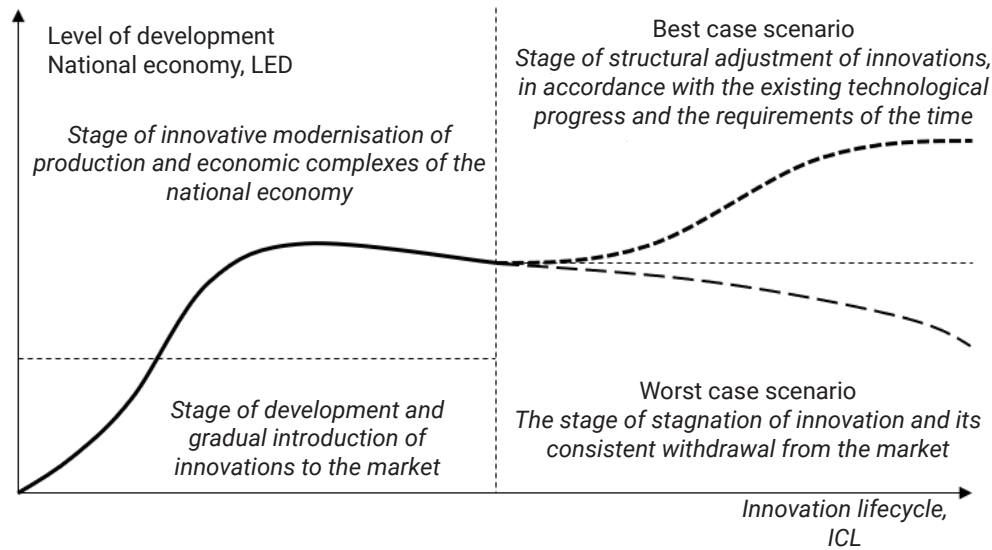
Level of development
National economy, LED

Best case scenario
Stage of structural adjustment of innovations, in accordance with the existing technological progress and the requirements of the time

Stage of innovative modernisation of production and economic complexes of the national economy

Stage of development and gradual introduction of innovations to the market

Worst case scenario
The stage of stagnation of innovation and its consistent withdrawal from the market

Innovation lifecycle, ICL